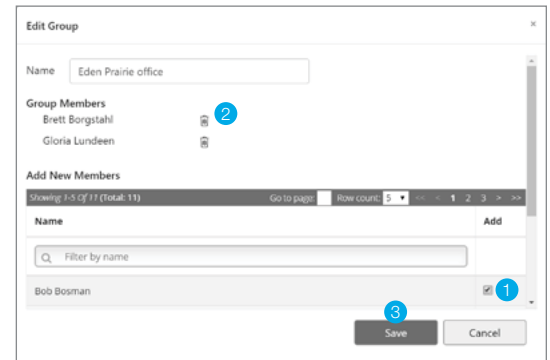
Edit Group

×

Name Eden Prairie office

Group Members

Brett Borgstahl

2

Gloria Lundeen

Add New Members

Showing 1-5 Of 11 (Total: 11) Go to page: Row count: 5 << < 1 2 3 > >>

| Name | Add |
|---|---|
| Filter by name | |
| Bob Bosman | 1 |

3

Save Cancel